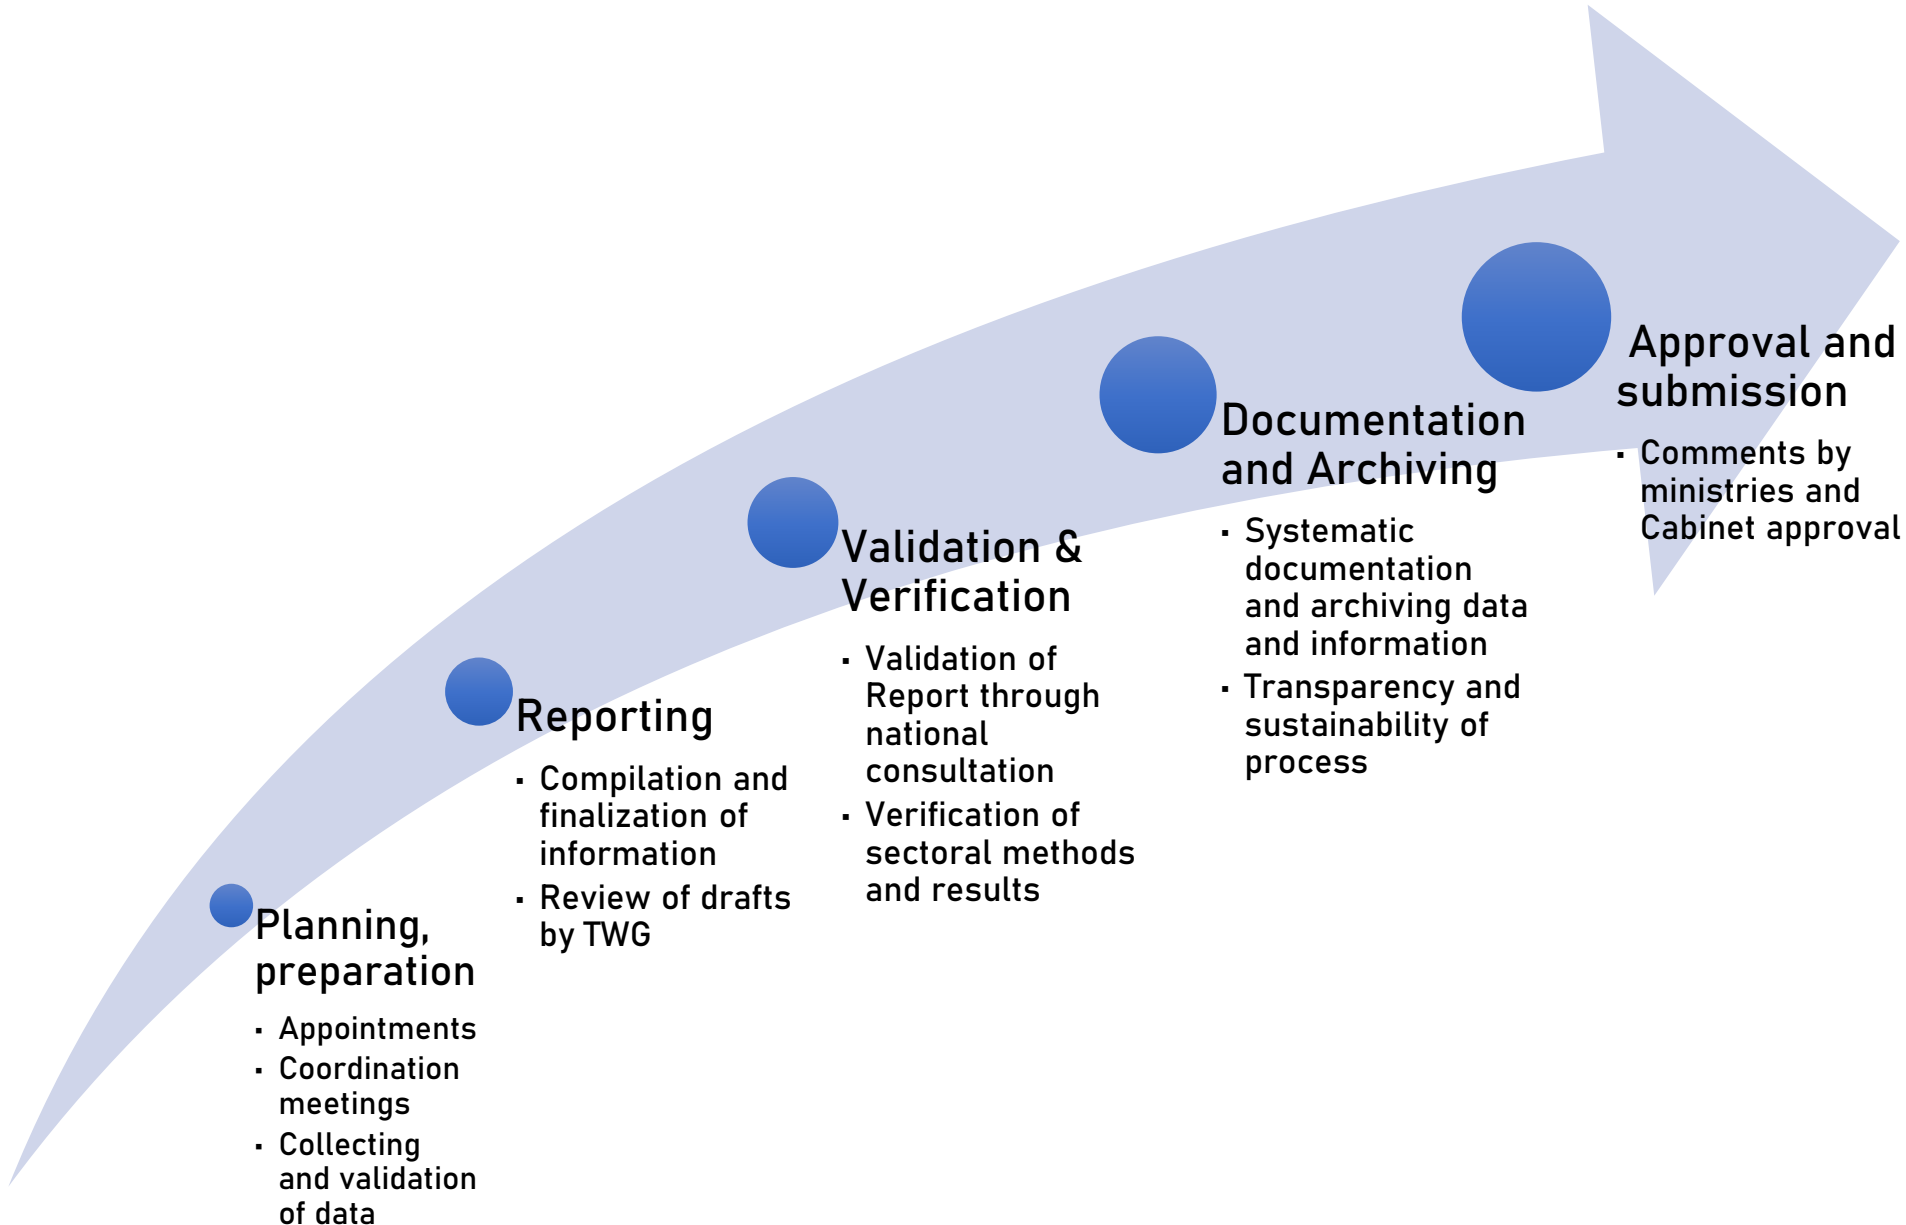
Planning, preparation

- Appointments
- Coordination meetings
- Collecting and validation of data

Reporting

- Compilation and finalization of information
- Review of drafts by TWG

Validation & Verification

- Validation of Report through national consultation
- Verification of sectoral methods and results

Documentation and Archiving

- Systematic documentation and archiving data and information
- Transparency and sustainability of process

Approval and submission

- Comments by ministries and Cabinet approval